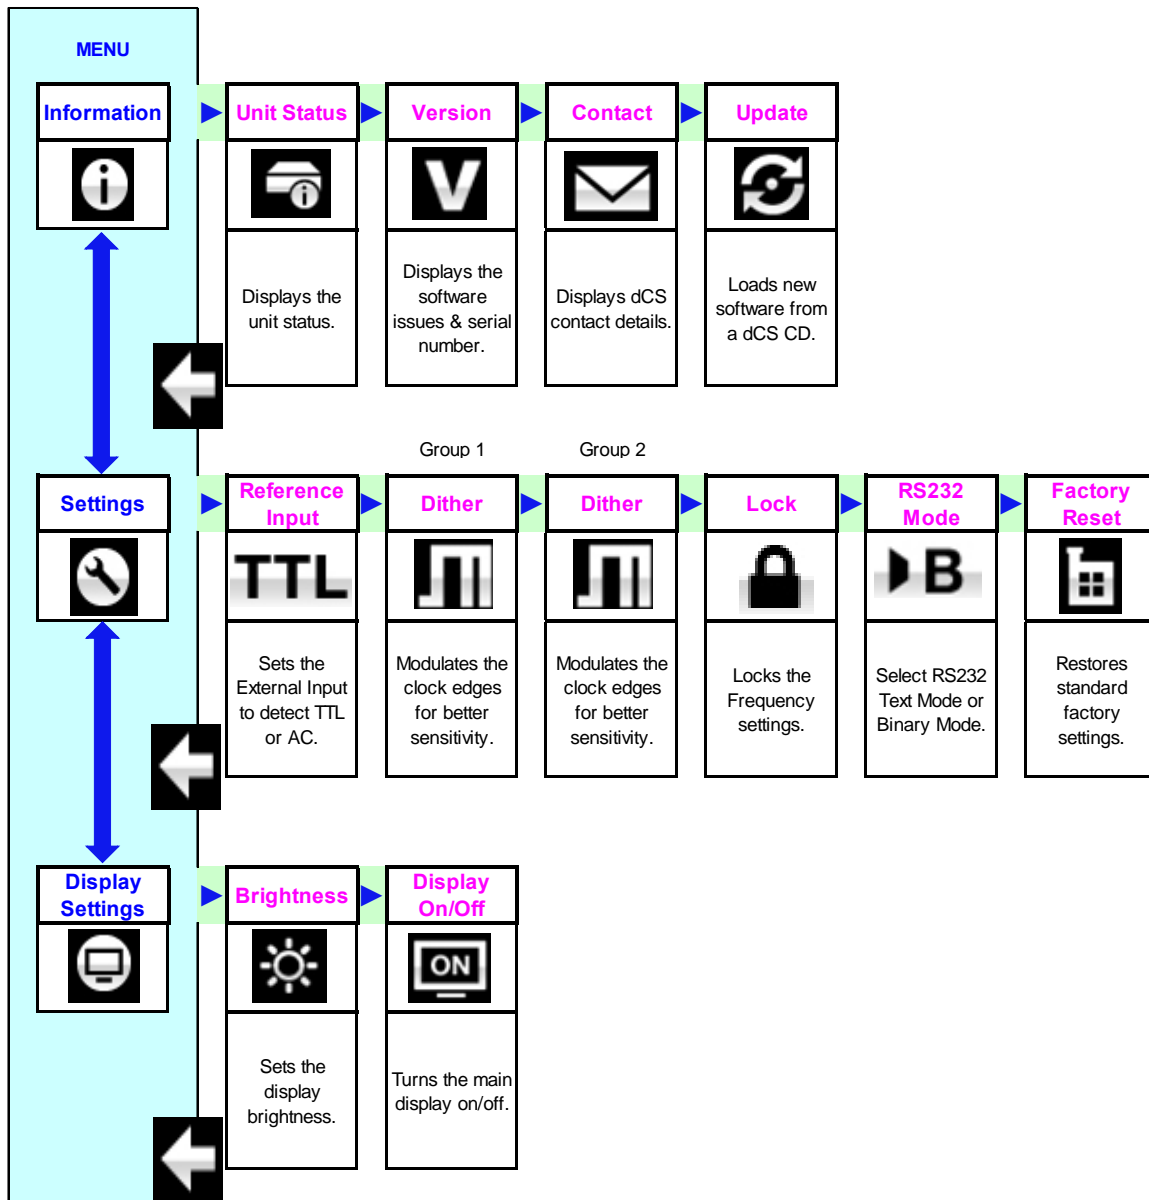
MENU

Information

Unit Status

Displays the unit status.

Version

V

Displays the software issues & serial number.

Contact

Displays dCS contact details.

Update

Loads new software from a dCS CD.

Group 1

Group 2

Settings

Reference Input

TTL

Sets the External Input to detect TTL or AC.

Dither

Modulates the clock edges for better sensitivity.

Dither

Modulates the clock edges for better sensitivity.

Lock

Locks the Frequency settings.

RS232 Mode

B

Select RS232 Text Mode or Binary Mode.

Factory Reset

Restores standard factory settings.

Display Settings

Brightness

Sets the display brightness.

Display On/Off

ON

Turns the main display on/off.